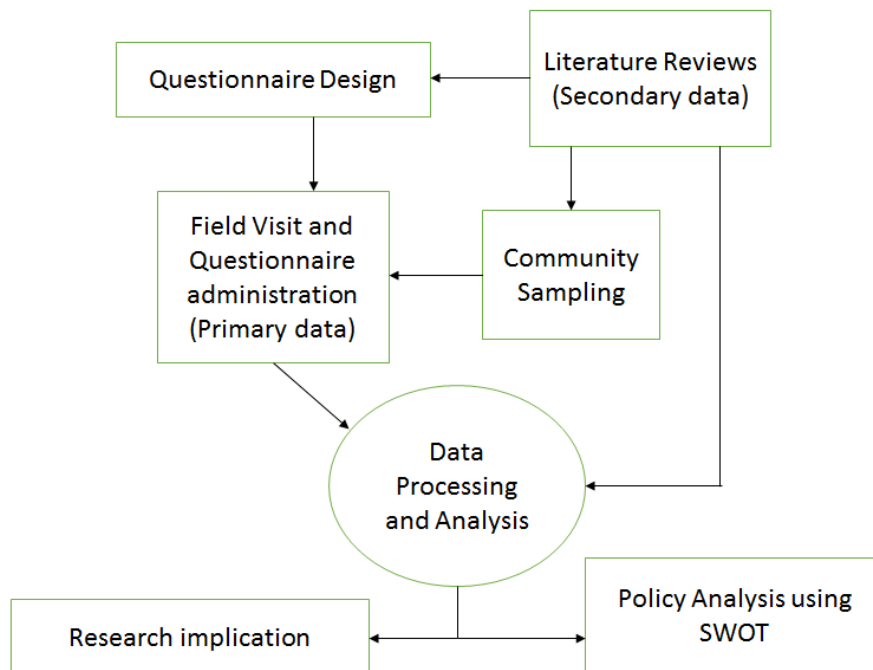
Literature Reviews (Secondary data)

Questionnaire Design

Field Visit and Questionnaire administration (Primary data)

Community Sampling

Data Processing and Analysis

Research implication

Policy Analysis using SWOT